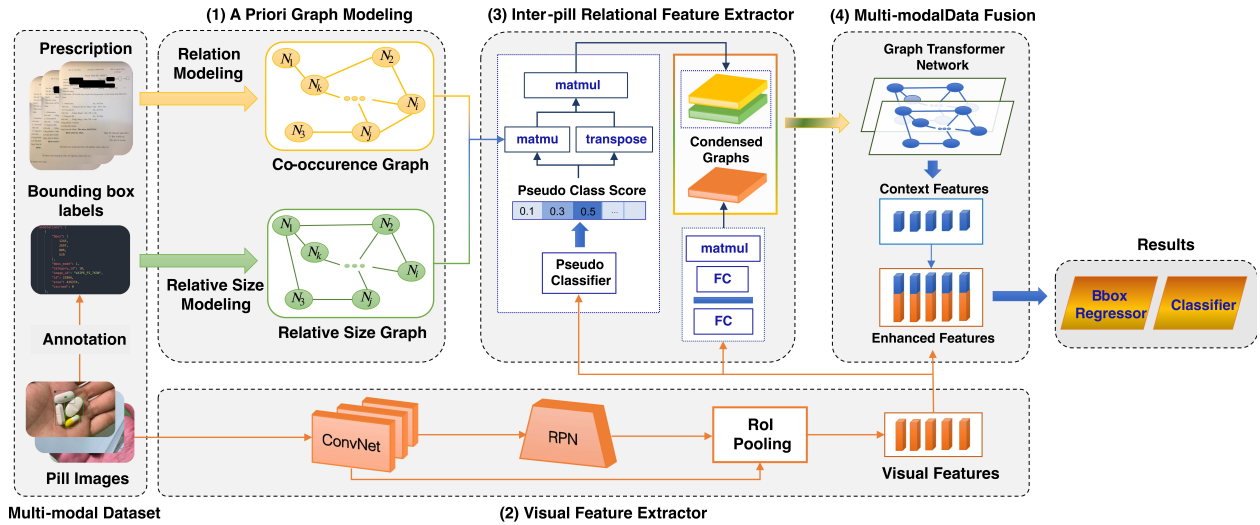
(1) A Priori Graph Modeling

(3) Inter-pill Relational Feature Extractor

(4) Multi-modalData Fusion

Prescription

Relation Modeling

$N_1$ $N_2$ $N_k$ $N_i$ $N_3$ $N_j$

Co-occurence Graph

Bounding box labels

Relative Size Modeling

$N_1$ $N_2$ $N_k$ $N_i$ $N_3$ $N_j$

Relative Size Graph

Annotation

Pill Images

Multi-modal Dataset

matmul

matmu

transpose

Pseudo Class Score

| 0.1 | 0.3 | 0.5 | ... |
|---|---|---|---|

Pseudo Classifier

Condensed Graphs

matmul

FC

FC

Graph Transformer Network

Context Features

Enhanced Features

Results

Bbox Regressor

Classifier

ConvNet

RPN

RoI Pooling

Visual Features

(2) Visual Feature Extractor